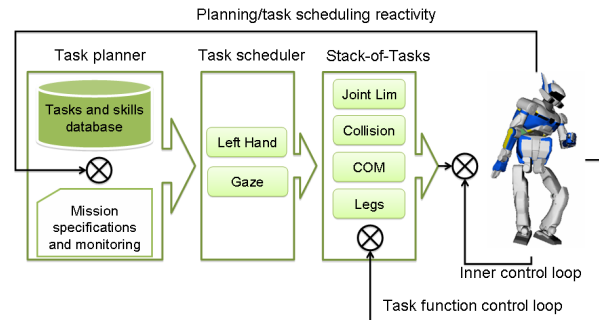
Planning/task scheduling reactivity

Task planner

Tasks and skills database

Mission specifications and monitoring

Task scheduler

Left Hand

Gaze

Stack-of-Tasks

Joint Lim

Collision

COM

Legs

Inner control loop

Task function control loop